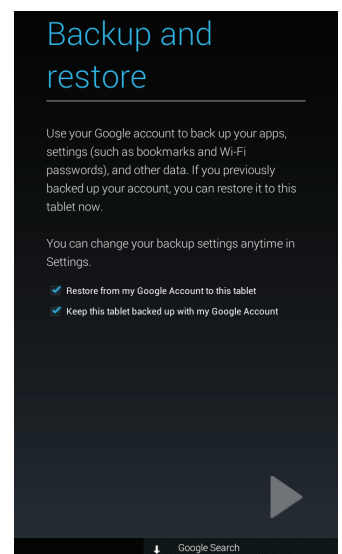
Backup and restore

Use your Google account to back up your apps, settings (such as bookmarks and Wi-Fi passwords), and other data. If you previously backed up your account, you can restore it to this tablet now.

You can change your backup settings anytime in Settings.

Restore from my Google Account to this tablet

Keep this tablet backed up with my Google Account

Google Search